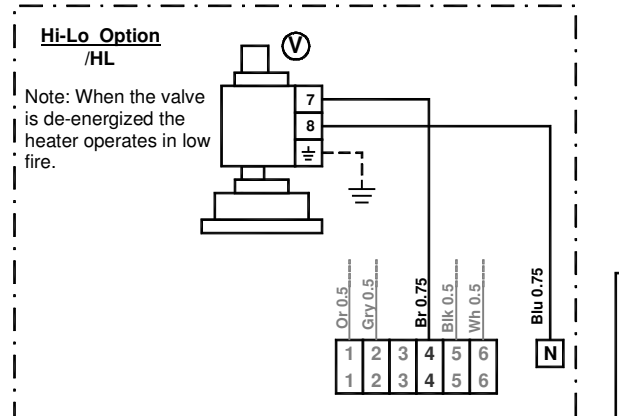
Hi-Lo Option
/HL

Note: When the valve is de-energized the heater operates in low fire.

V

7
8
⏚

Or 0.5
Gry 0.5
Br 0.75
Blk 0.5
Wh 0.5
Blu 0.75

| 1 | 2 | 3 | 4 | 5 | 6 |
|---|---|---|---|---|---|
| 1 | 2 | 3 | 4 | 5 | 6 |

N